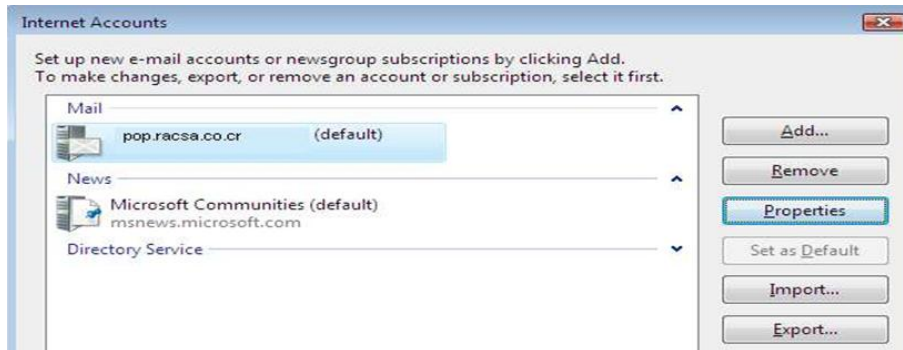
Internet Accounts

Set up new e-mail accounts or newsgroup subscriptions by clicking Add.
To make changes, export, or remove an account or subscription, select it first.

Mail

pop.racsa.co.cr (default)

News

Microsoft Communities (default)
msnews.microsoft.com

Directory Service

Add...

Remove

Properties

Set as Default

Import...

Export...